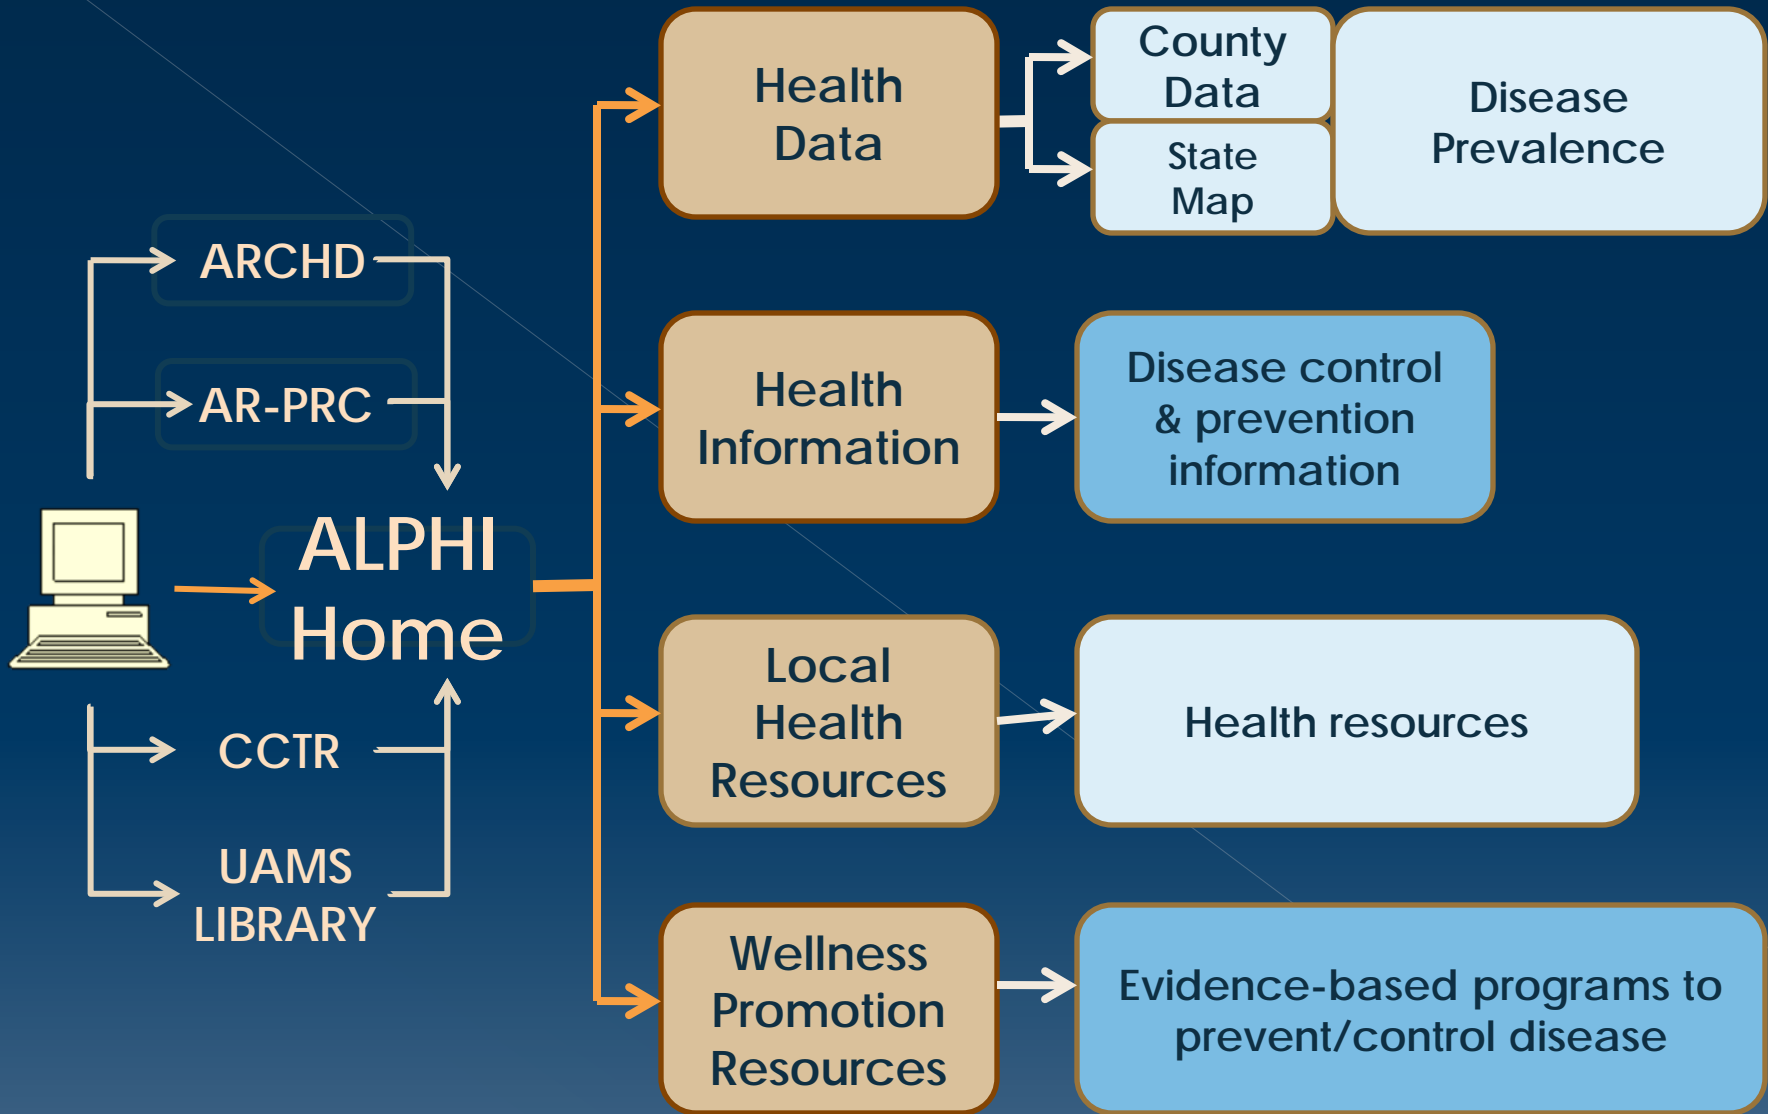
ARCHD

AR-PRC

ALPHI Home

CCTR

UAMS LIBRARY

Health Data

County Data

State Map

Disease Prevalence

Health Information

Disease control & prevention information

Local Health Resources

Health resources

Wellness Promotion Resources

Evidence-based programs to prevent/control disease